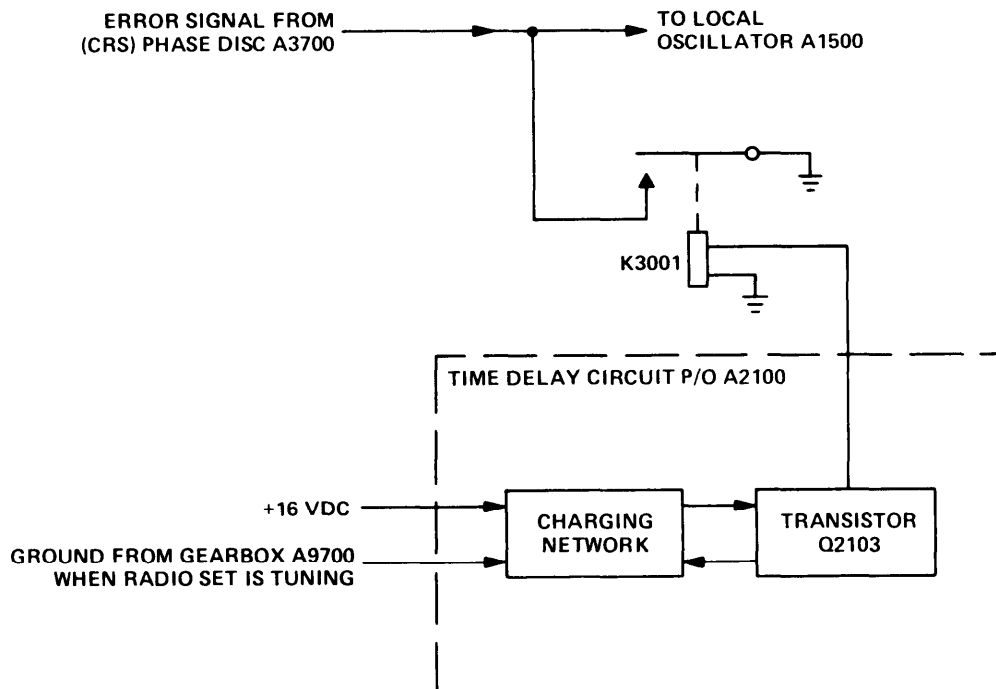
ERROR SIGNAL FROM (CRS) PHASE DISC A3700

TO LOCAL OSCILLATOR A1500

K3001

TIME DELAY CIRCUIT P/O A2100

+16 VDC

GROUND FROM GEARBOX A9700 WHEN RADIO SET IS TUNING

CHARGING NETWORK

TRANSISTOR Q2103